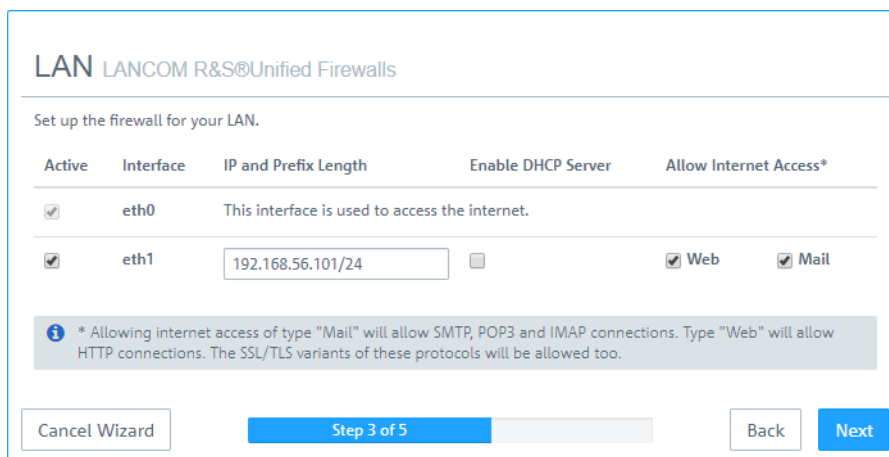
LAN LANCOM R&S®Unified Firewalls

Set up the firewall for your LAN.

| Active | Interface | IP and Prefix Length | Enable DHCP Server | Allow Internet Access* | |
|---|---|---|---|---|---|
| | eth0 | This interface is used to access the internet. | | | |
| | eth1 | 192.168.56.101/24 | | Web | Mail |

* Allowing internet access of type "Mail" will allow SMTP, POP3 and IMAP connections. Type "Web" will allow HTTP connections. The SSL/TLS variants of these protocols will be allowed too.

Cancel Wizard

Step 3 of 5

Back

Next